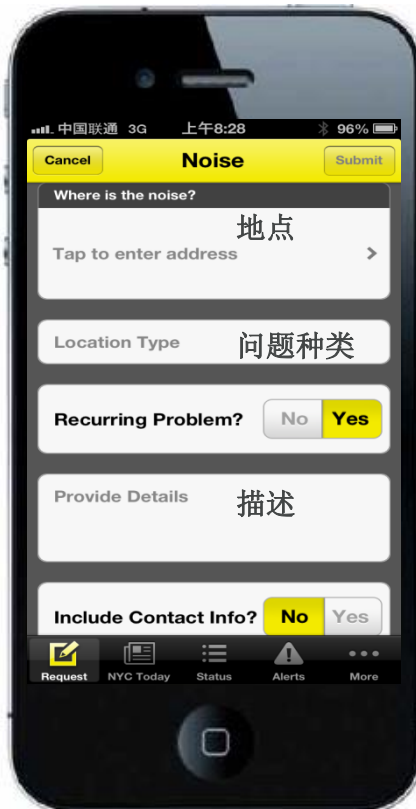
中国联通 3G 上午8:28 96%

Cancel Noise Submit

Where is the noise?

Tap to enter address 地点

Location Type 问题种类

Recurring Problem? No Yes

Provide Details 描述

Include Contact Info? No Yes

Request NYC Today Status Alerts More